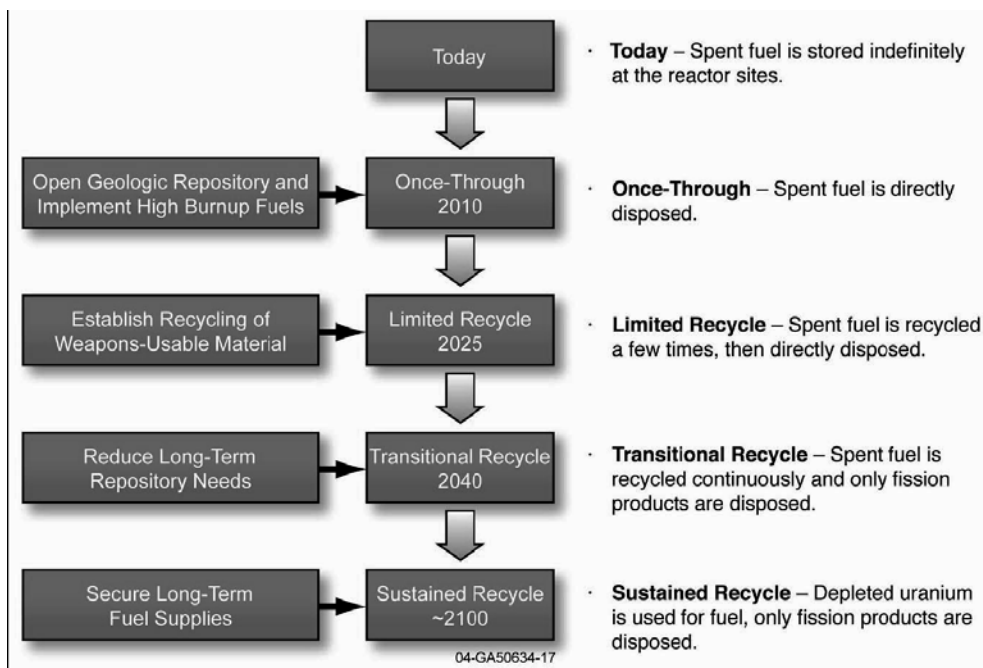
Today

· **Today** – Spent fuel is stored indefinitely at the reactor sites.

Open Geologic Repository and Implement High Burnup Fuels

Once-Through 2010

· **Once-Through** – Spent fuel is directly disposed.

Establish Recycling of Weapons-Usable Material

Limited Recycle 2025

· **Limited Recycle** – Spent fuel is recycled a few times, then directly disposed.

Reduce Long-Term Repository Needs

Transitional Recycle 2040

· **Transitional Recycle** – Spent fuel is recycled continuously and only fission products are disposed.

Secure Long-Term Fuel Supplies

Sustained Recycle ~2100

· **Sustained Recycle** – Depleted uranium is used for fuel, only fission products are disposed.

04-GA50634-17